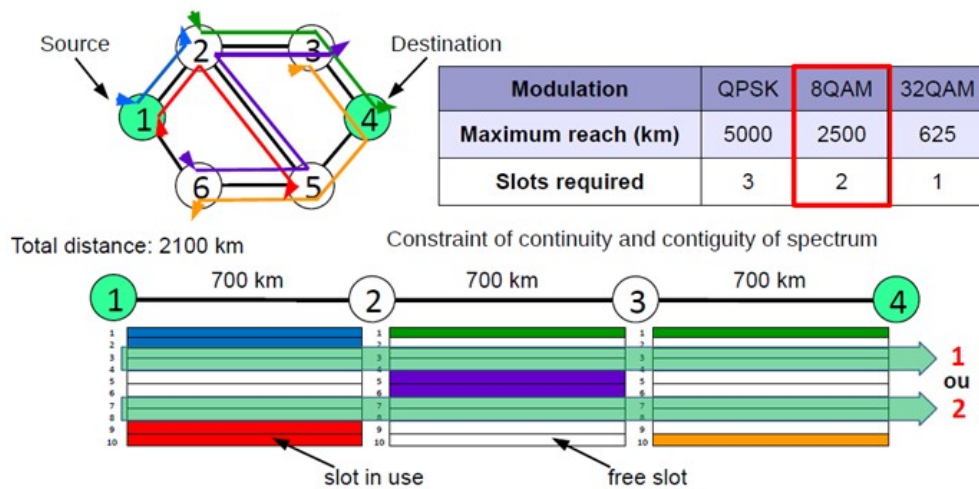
Source

Destination

2

3

1

4

6

5

| Modulation | QPSK | 8QAM | 32QAM |
|---|---|---|---|
| Maximum reach (km) | 5000 | 2500 | 625 |
| Slots required | 3 | 2 | 1 |

Total distance: 2100 km

Constraint of continuity and contiguity of spectrum

1 700 km 2 700 km 3 700 km 4

1
2
3
4
5
6
7
8
9
10

1 ou 2

slot in use

free slot